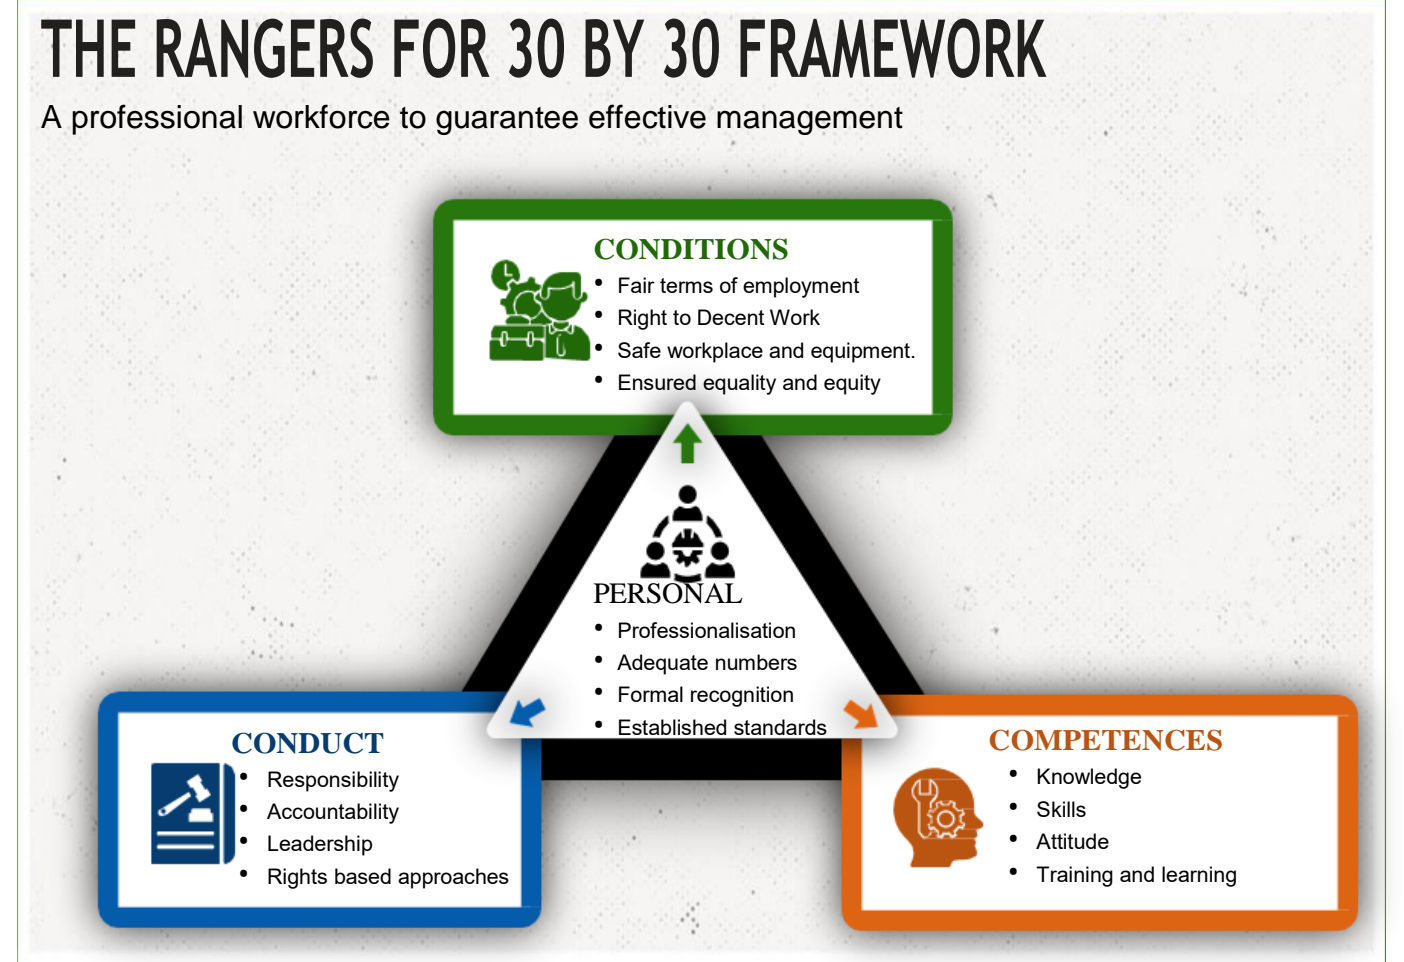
THE RANGERS FOR 30 BY 30 FRAMEWORK

A professional workforce to guarantee effective management

CONDITIONS
- Fair terms of employment
- Right to Decent Work
- Safe workplace and equipment.
- Ensured equality and equity

PERSONAL
- Professionalisation
- Adequate numbers
- Formal recognition
- Established standards

CONDUCT
- Responsibility
- Accountability
- Leadership
- Rights based approaches

COMPETENCES
- Knowledge
- Skills
- Attitude
- Training and learning